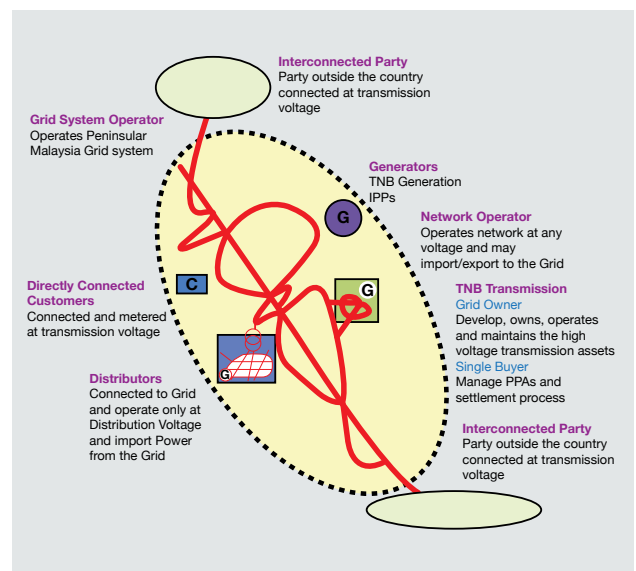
Interconnected Party
Party outside the country connected at transmission voltage

Grid System Operator
Operates Peninsular Malaysia Grid system

Generators
TNB Generation
IPPs

G

Network Operator
Operates network at any voltage and may import/export to the Grid

Directly Connected Customers
Connected and metered at transmission voltage

C

G

TNB Transmission
Grid Owner
Develop, owns, operates and maintains the high voltage transmission assets
Single Buyer
Manage PPAs and settlement process

G

Distributors
Connected to Grid and operate only at Distribution Voltage and import Power from the Grid

Interconnected Party
Party outside the country connected at transmission voltage